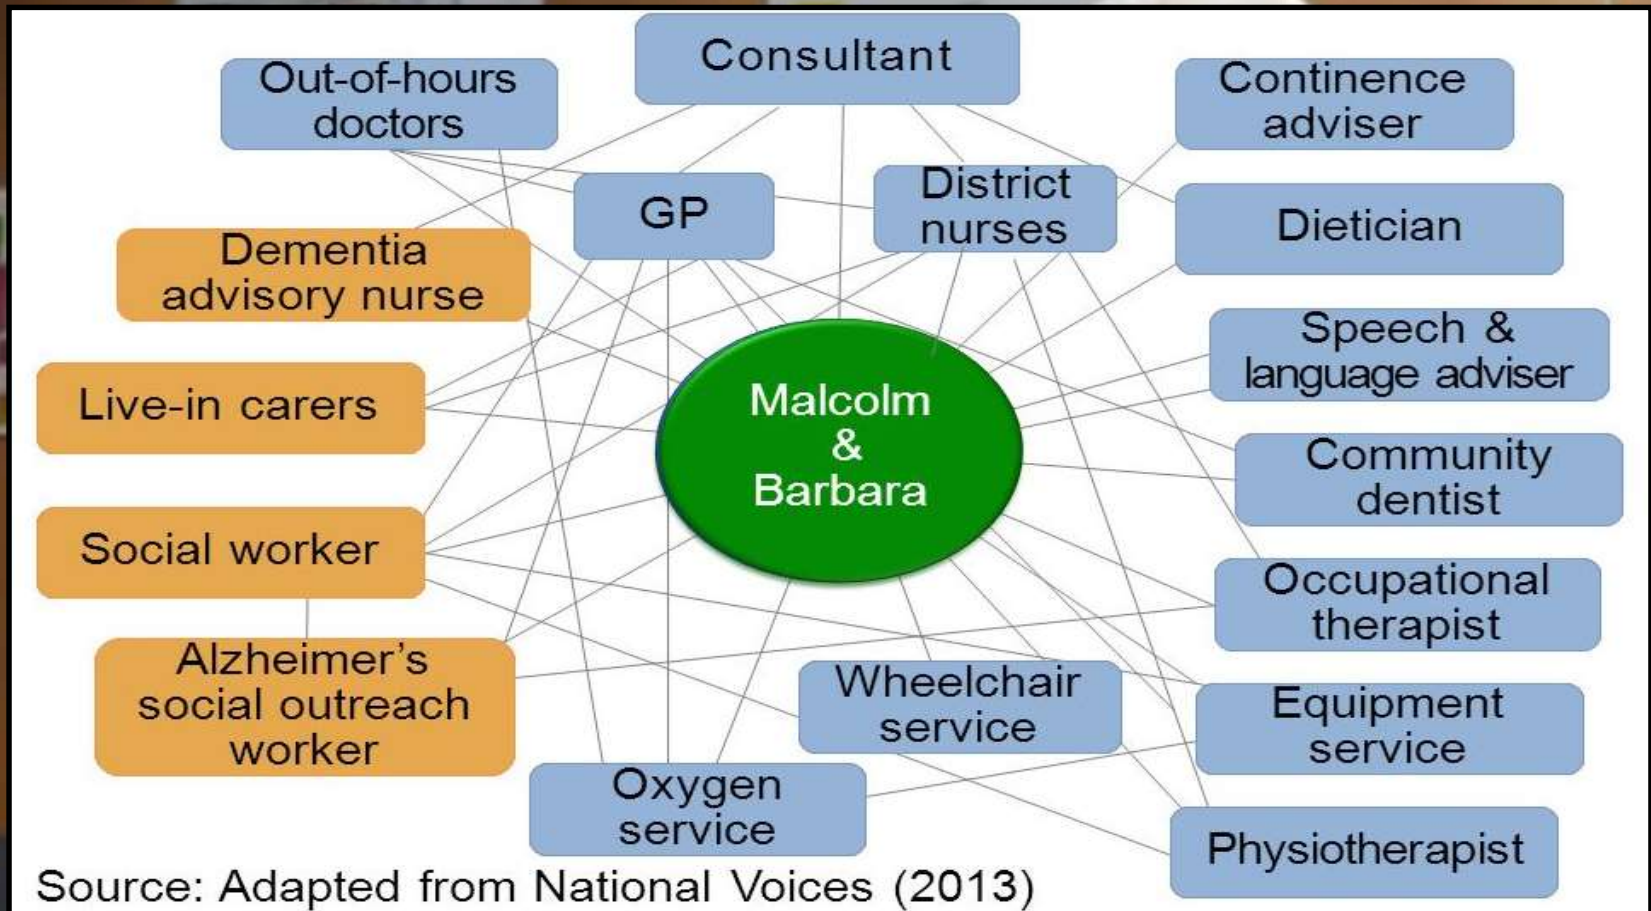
Consultant

Out-of-hours doctors

Continence adviser

GP

District nurses

Dietician

Dementia advisory nurse

Speech & language adviser

Live-in carers

Malcolm & Barbara

Community dentist

Social worker

Occupational therapist

Alzheimer's social outreach worker

Wheelchair service

Equipment service

Oxygen service

Physiotherapist

Source: Adapted from National Voices (2013)